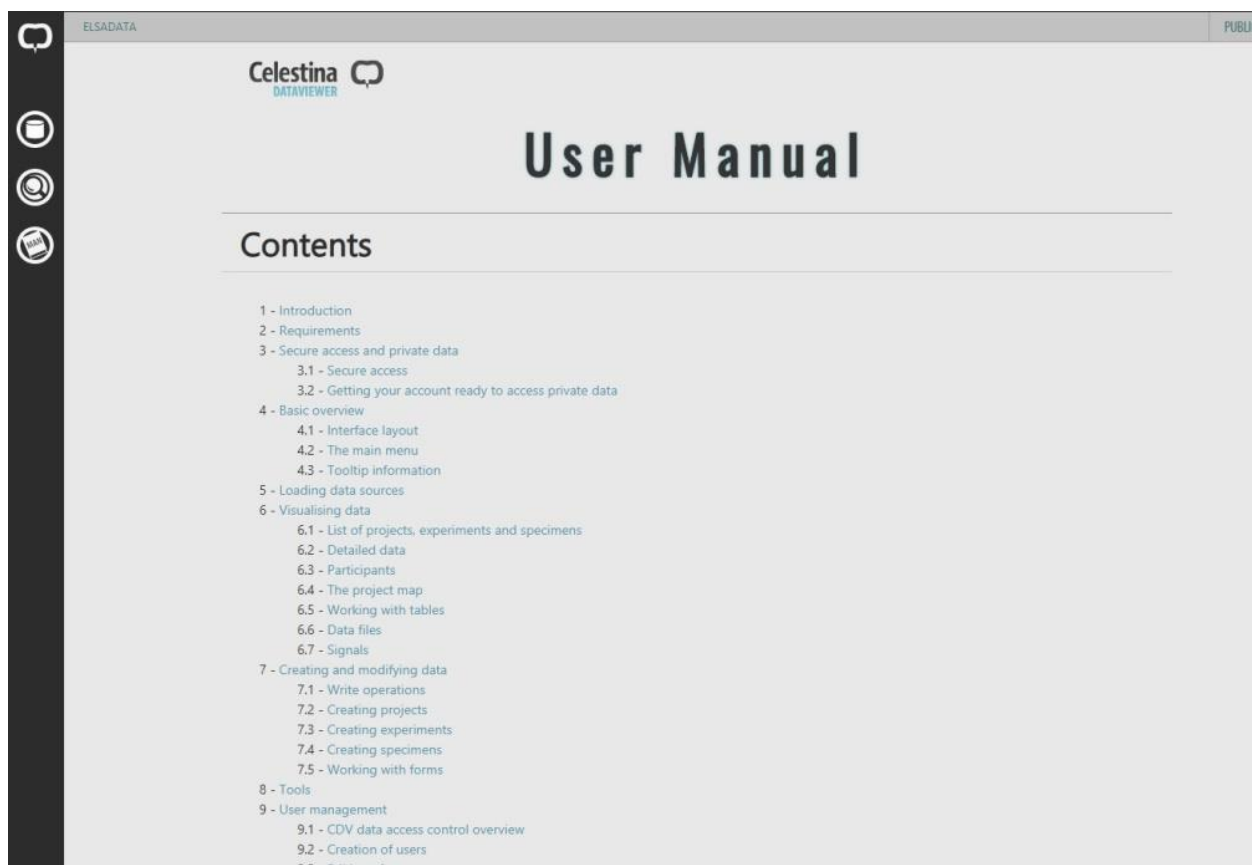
ELSADATA

PUBL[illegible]

MAN

Celestina
DATAVIEWER

User Manual

Contents

1 - Introduction
2 - Requirements
3 - Secure access and private data
3.1 - Secure access
3.2 - Getting your account ready to access private data
4 - Basic overview
4.1 - Interface layout
4.2 - The main menu
4.3 - Tooltip information
5 - Loading data sources
6 - Visualising data
6.1 - List of projects, experiments and specimens
6.2 - Detailed data
6.3 - Participants
6.4 - The project map
6.5 - Working with tables
6.6 - Data files
6.7 - Signals
7 - Creating and modifying data
7.1 - Write operations
7.2 - Creating projects
7.3 - Creating experiments
7.4 - Creating specimens
7.5 - Working with forms
8 - Tools
9 - User management
9.1 - CDV data access control overview
9.2 - Creation of users
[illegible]